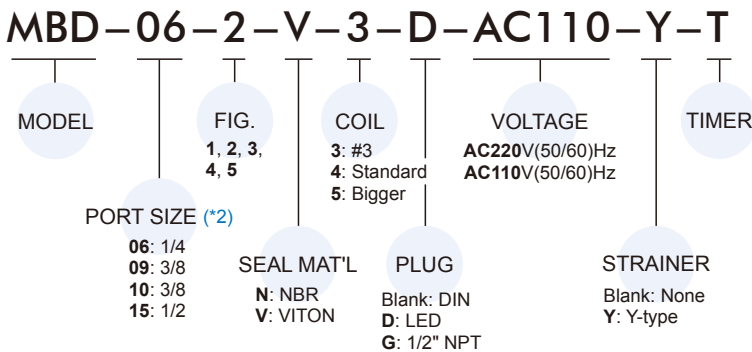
MBD–06–2–V–3–D–AC110–Y–T

MODEL

FIG.
1, 2, 3,
4, 5

COIL
3: #3
4: Standard
5: Bigger

VOLTAGE
AC220V(50/60)Hz
AC110V(50/60)Hz

TIMER

PORT SIZE (*2)
06: 1/4
09: 3/8
10: 3/8
15: 1/2

SEAL MAT'L
N: NBR
V: VITON

PLUG
Blank: DIN
D: LED
G: 1/2" NPT

STRAINER
Blank: None
Y: Y-type